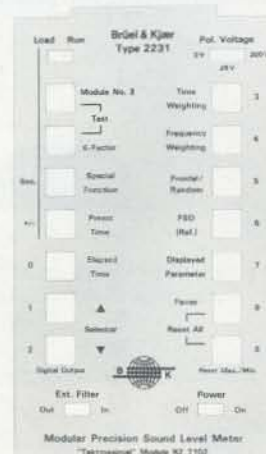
Load Run
Brüel & Kjær
Type 2231
Pol. Voltage
0V 200V
28V

Module No. 3
Test
K-Factor

Time Weighting
3

Frequency Weighting
4

Sec.
Special Function

Freeze/Random
5

+/-
Preset Time

FSD (Ref.)
6

0
Elapsed Time

Displayed Parameter
7

1
▲

Pause
8

Reset All

2
Selector
▼

Reset Max./Min.
9

Digital Output
B K

Ext. Filter
Out In

Power
Off On

Modular Precision Sound Level Meter
"Tacrosonal" Module BZ 7102